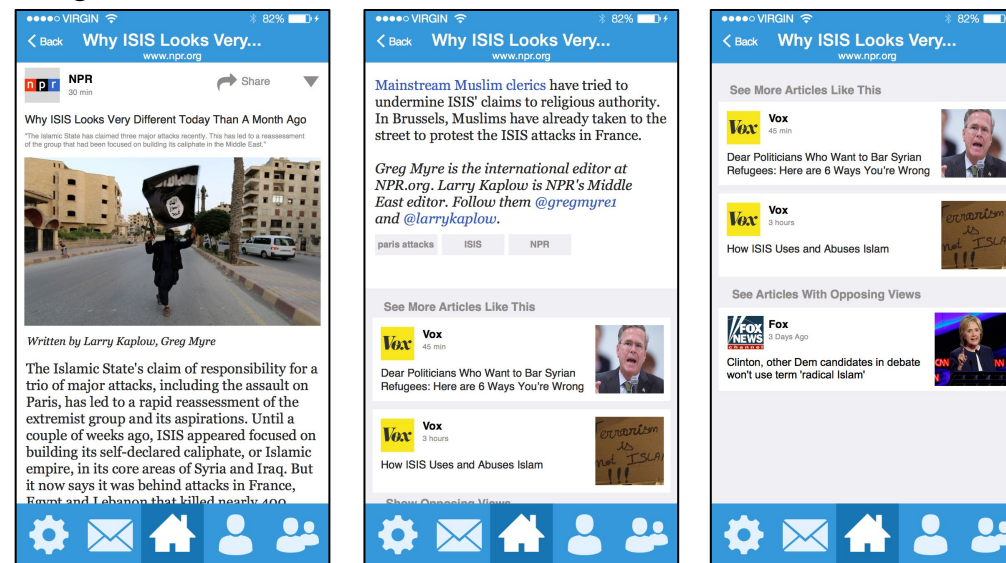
●●●●○ VIRGIN 82%
< Back Why ISIS Looks Very...
www.npr.org

n p r NPR
30 min
Share

Why ISIS Looks Very Different Today Than A Month Ago

"The Islamic State has claimed three major attacks recently. This has led to a reassessment of the group that had been focused on building its caliphate in the Middle East."

Written by Larry Kaplow, Greg Myre

The Islamic State's claim of responsibility for a trio of major attacks, including the assault on Paris, has led to a rapid reassessment of the extremist group and its aspirations. Until a couple of weeks ago, ISIS appeared focused on building its self-declared caliphate, or Islamic empire, in its core areas of Syria and Iraq. But it now says it was behind attacks in France, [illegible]

●●●●○ VIRGIN 82%
< Back Why ISIS Looks Very...
www.npr.org

Mainstream Muslim clerics have tried to undermine ISIS' claims to religious authority. In Brussels, Muslims have already taken to the street to protest the ISIS attacks in France.

Greg Myre is the international editor at NPR.org. Larry Kaplow is NPR's Middle East editor. Follow them @gregmyre1 and @larrykaplow.

paris attacks ISIS NPR

See More Articles Like This

Vox Vox
45 min
Dear Politicians Who Want to Bar Syrian Refugees: Here are 6 Ways You're Wrong

Vox Vox
3 hours
How ISIS Uses and Abuses Islam

terrorism is not ISLA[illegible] !!!

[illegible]

●●●●○ VIRGIN 82%
< Back Why ISIS Looks Very...
www.npr.org

See More Articles Like This

Vox Vox
45 min
Dear Politicians Who Want to Bar Syrian Refugees: Here are 6 Ways You're Wrong

Vox Vox
3 hours
How ISIS Uses and Abuses Islam

terrorism is not ISLA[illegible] !!!

See Articles With Opposing Views

FOX NEWS Fox
3 Days Ago
Clinton, other Dem candidates in debate won't use term 'radical Islam'

CNN